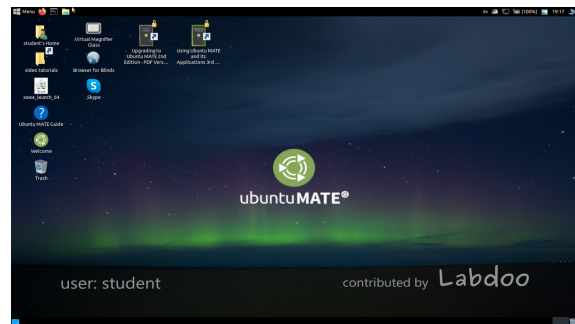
Menu

[100%] 19:17

student's Home

Virtual Magnifier Glass

Upgrading to Ubuntu MATE 2nd Edition - PDF Vers...

Using Ubuntu MATE and Its Applications 3rd ...

video tutorials

Browser for Blinds

xowa_launch_64

Skype

Ubuntu MATE Guide

Welcome

Trash

ubuntuMATE

user: student

contributed by Labdoo